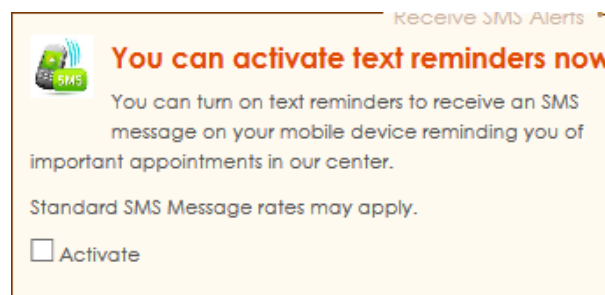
Receive SMS Alerts

SMS

You can activate text reminders now

You can turn on text reminders to receive an SMS message on your mobile device reminding you of important appointments in our center.

Standard SMS Message rates may apply.

Activate